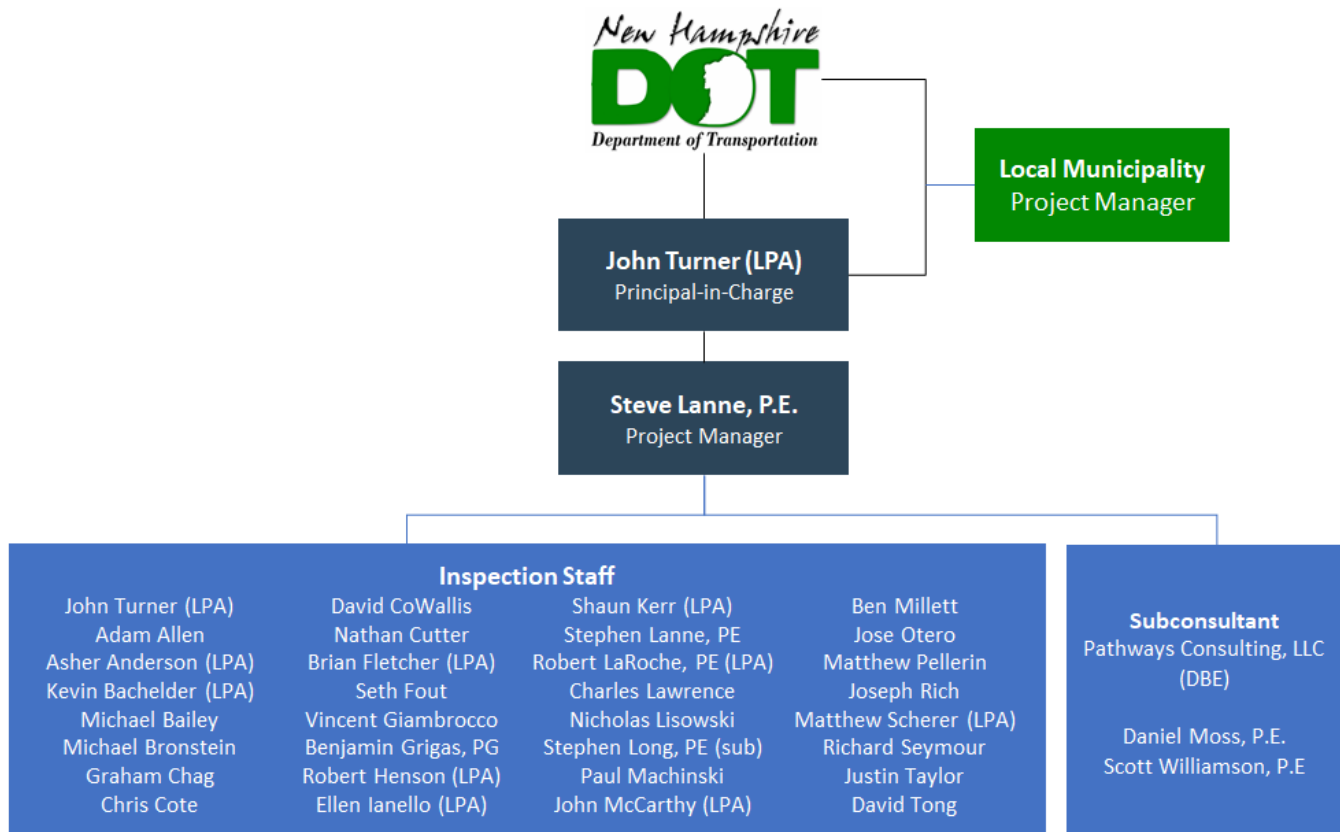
New Hampshire
DOT
Department of Transportation

Local Municipality
Project Manager

John Turner (LPA)
Principal-in-Charge

Steve Lanne, P.E.
Project Manager

Inspection Staff

John Turner (LPA)
Adam Allen
Asher Anderson (LPA)
Kevin Bachelder (LPA)
Michael Bailey
Michael Bronstein
Graham Chag
Chris Cote

David CoWallis
Nathan Cutter
Brian Fletcher (LPA)
Seth Fout
Vincent Giambrocco
Benjamin Grigas, PG
Robert Henson (LPA)
Ellen Ianello (LPA)

Shaun Kerr (LPA)
Stephen Lanne, PE
Robert LaRoche, PE (LPA)
Charles Lawrence
Nicholas Lisowski
Stephen Long, PE (sub)
Paul Machinski
John McCarthy (LPA)

Ben Millett
Jose Otero
Matthew Pellerin
Joseph Rich
Matthew Scherer (LPA)
Richard Seymour
Justin Taylor
David Tong

Subconsultant
Pathways Consulting, LLC (DBE)

Daniel Moss, P.E.
Scott Williamson, P.E